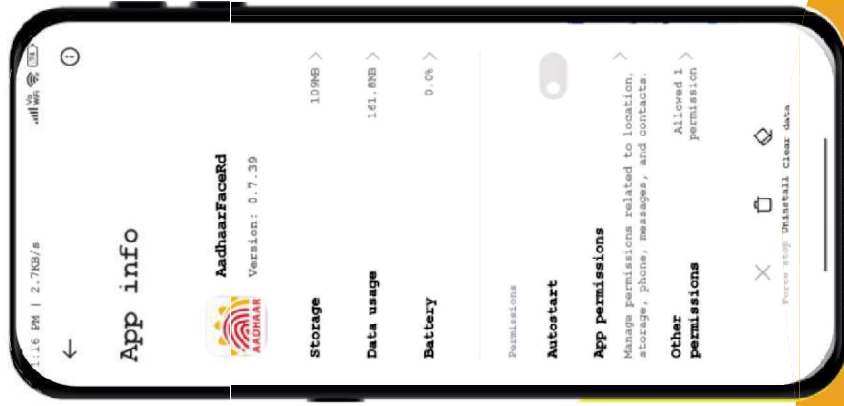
1:16 PM | 2.7KB/s

App info

AadhaarFaceRd
Version: 0.7.39

AADHAAR

Storage 109MB

Data usage 161.8MB

Battery 0.0%

Permissions

Autostart

App permissions
Manage permissions related to location, storage, phone, messages, and contacts.

Other permissions Allowed 1 permission

Force stop Uninstall Clear data